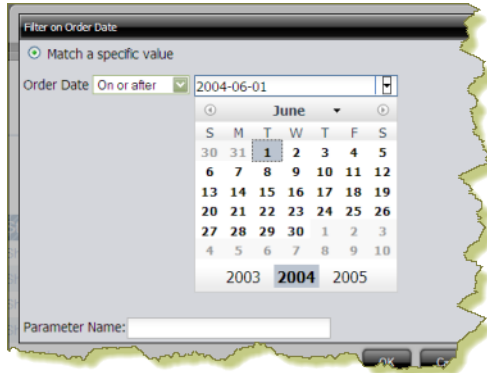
Filter on Order Date

Match a specific value

Order Date On or after 2004-06-01

June

| S | M | T | W | T | F | S |
|---|---|---|---|---|---|---|
| 30 | 31 | 1 | 2 | 3 | 4 | 5 |
| 6 | 7 | 8 | 9 | 10 | 11 | 12 |
| 13 | 14 | 15 | 16 | 17 | 18 | 19 |
| 20 | 21 | 22 | 23 | 24 | 25 | 26 |
| 27 | 28 | 29 | 30 | 1 | 2 | 3 |
| 4 | 5 | 6 | 7 | 8 | 9 | 10 |

2003 2004 2005

Parameter Name:

OK C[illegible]